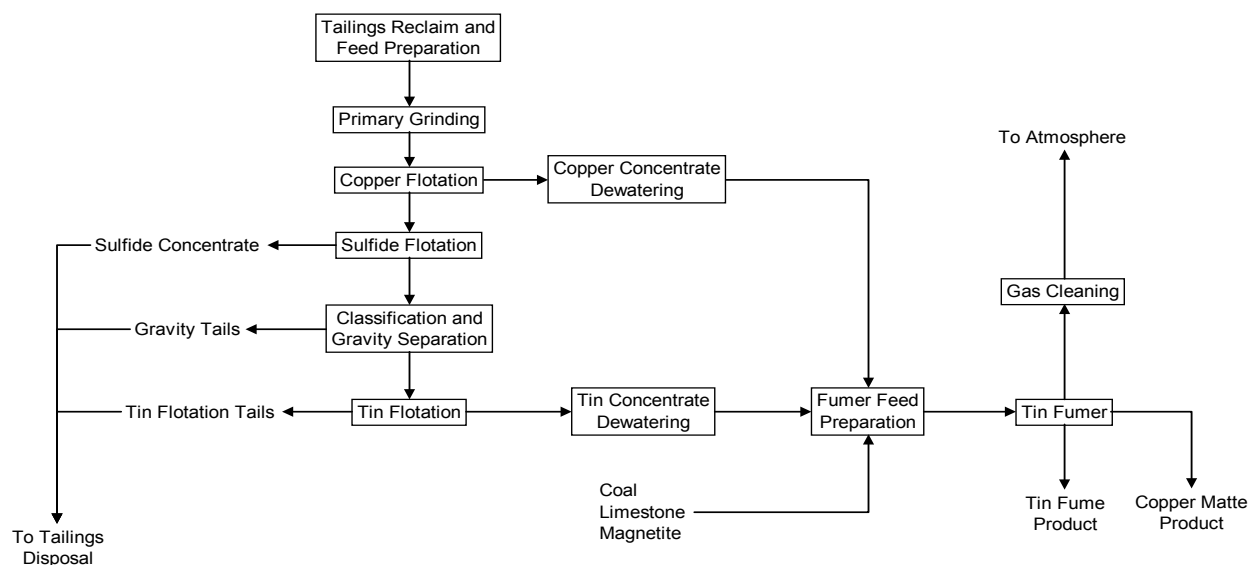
Tailings Reclaim and Feed Preparation

Primary Grinding

Copper Flotation

Copper Concentrate Dewatering

Sulfide Concentrate

Sulfide Flotation

Gravity Tails

Classification and Gravity Separation

Tin Flotation Tails

Tin Flotation

Tin Concentrate Dewatering

Fumer Feed Preparation

Coal
Limestone
Magnetite

To Tailings Disposal

To Atmosphere

Gas Cleaning

Tin Fumer

Tin Fume Product

Copper Matte Product